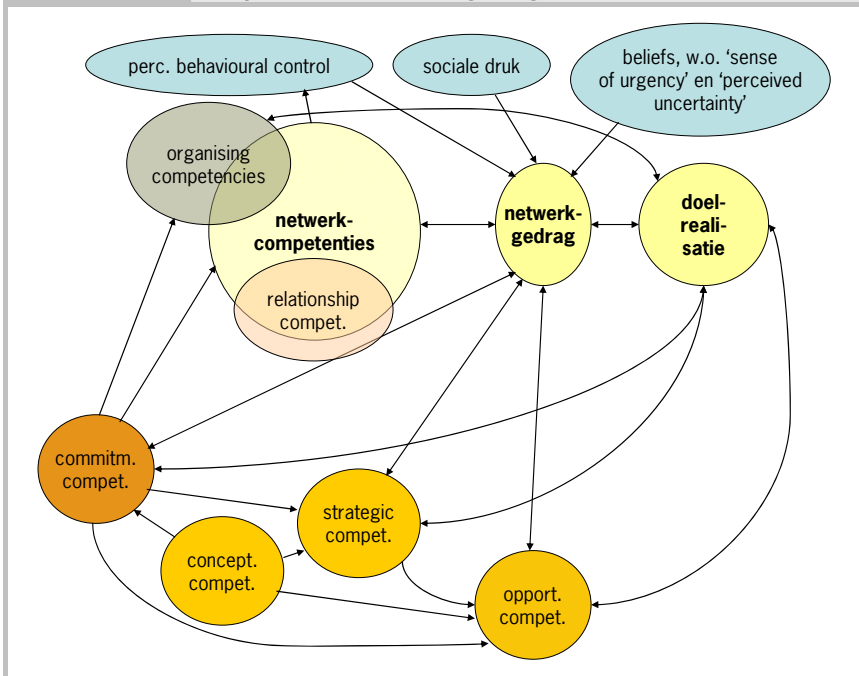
perc. behavioural control

sociale druk

beliefs, w.o. 'sense of urgency' en 'perceived uncertainty'

organising competencies

netwerk-competenties

relationship compet.

netwerk-gedrag

doel-reali-satie

commitm. compet.

strategic compet.

concept. compet.

opport. compet.